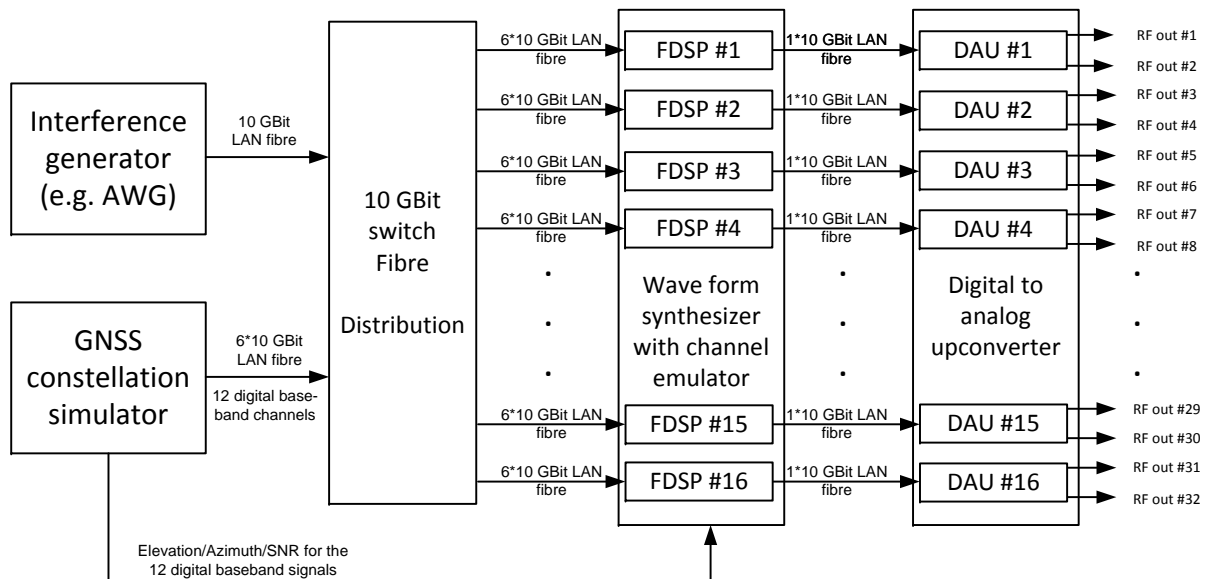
Interference generator (e.g. AWG)

10 GBit LAN fibre

GNSS constellation simulator

6*10 GBit LAN fibre

12 digital baseband channels

10 GBit switch Fibre

Distribution

6*10 GBit LAN fibre

FDSP #1

6*10 GBit LAN fibre

FDSP #2

6*10 GBit LAN fibre

FDSP #3

6*10 GBit LAN fibre

FDSP #4

Wave form synthesizer with channel emulator

6*10 GBit LAN fibre

FDSP #15

6*10 GBit LAN fibre

FDSP #16

1*10 GBit LAN fibre

DAU #1

1*10 GBit LAN fibre

DAU #2

1*10 GBit LAN fibre

DAU #3

1*10 GBit LAN fibre

DAU #4

Digital to analog upconverter

1*10 GBit LAN fibre

DAU #15

1*10 GBit LAN fibre

DAU #16

RF out #1

RF out #2

RF out #3

RF out #4

RF out #5

RF out #6

RF out #7

RF out #8

RF out #29

RF out #30

RF out #31

RF out #32

Elevation/Azimuth/SNR for the 12 digital baseband signals